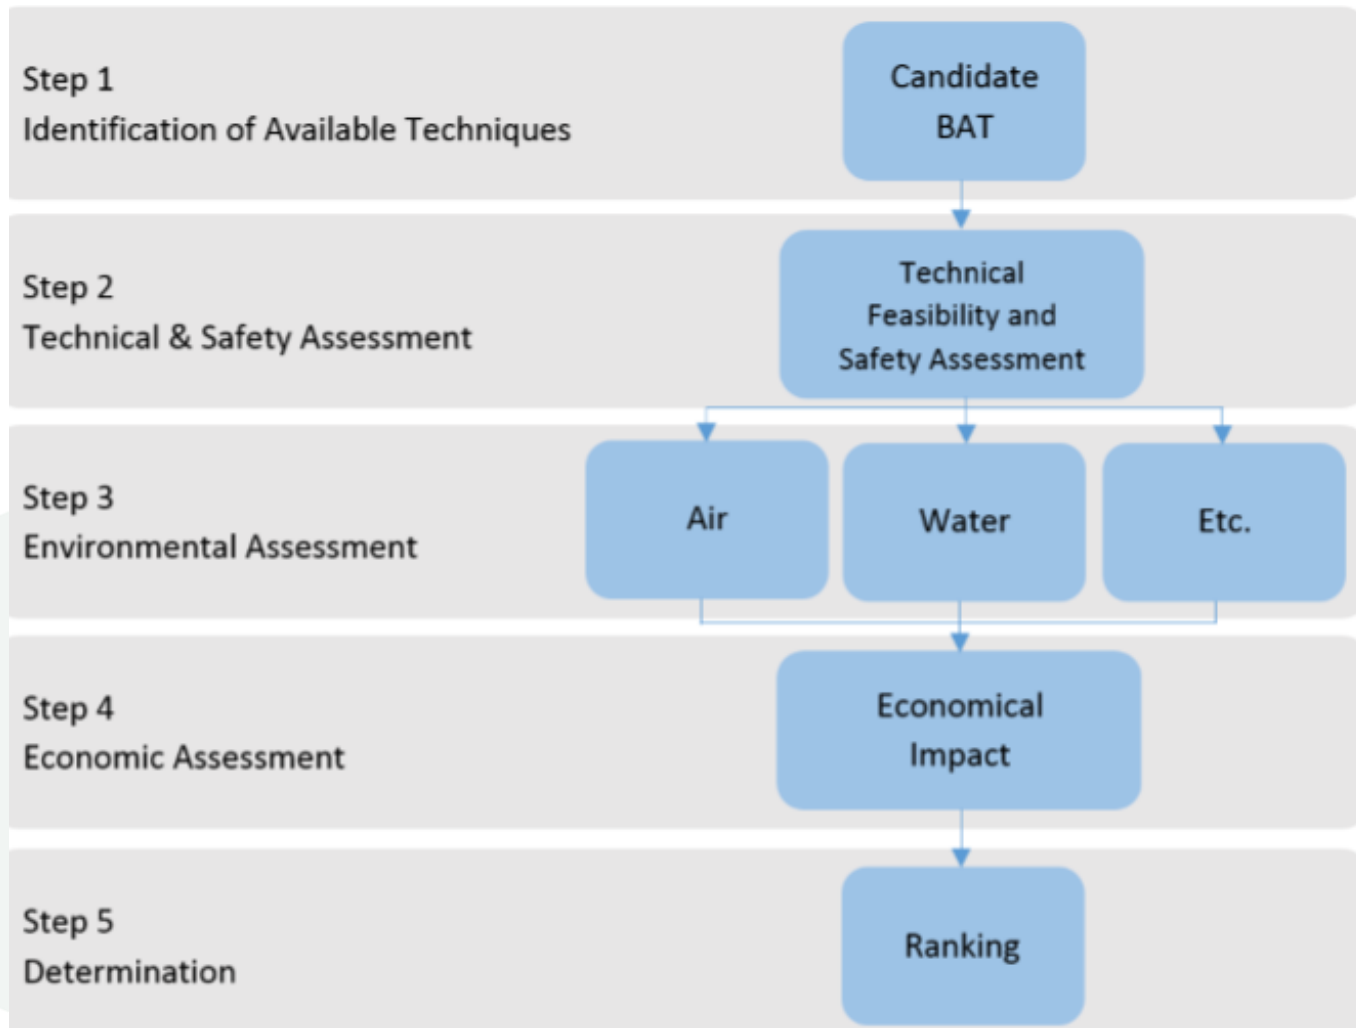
Step 1
Identification of Available Techniques

Candidate BAT

Step 2
Technical & Safety Assessment

Technical Feasibility and Safety Assessment

Step 3
Environmental Assessment

Air

Water

Etc.

Step 4
Economic Assessment

Economical Impact

Step 5
Determination

Ranking